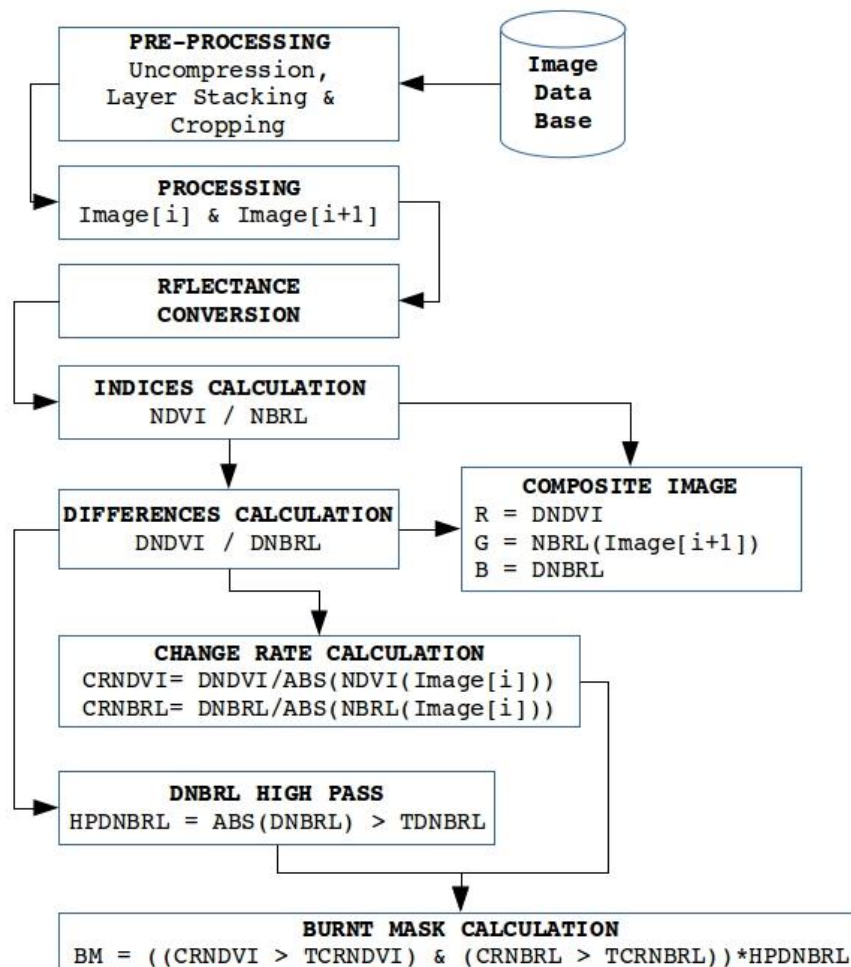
Image Data Base

PRE-PROCESSING
Uncompression, Layer Stacking & Cropping

PROCESSING
Image[i] & Image[i+1]

RFLECTANCE CONVERSION

INDICES CALCULATION
NDVI / NBRL

DIFFERENCES CALCULATION
DNDVI / DNBRL

COMPOSITE IMAGE
R = DNDVI
G = NBRL(Image[i+1])
B = DNBRL

CHANGE RATE CALCULATION
CRNDVI= DNDVI/ABS(NDVI(Image[i]))
CRNBRL= DNBRL/ABS(NBRL(Image[i]))

DNBRL HIGH PASS
HPDNBRL = ABS(DNBRL) > TDNBRL

BURNT MASK CALCULATION
BM = ((CRNDVI > TCRNDVI) & (CRNBRL > TCRNBRL))*HPDNBRL